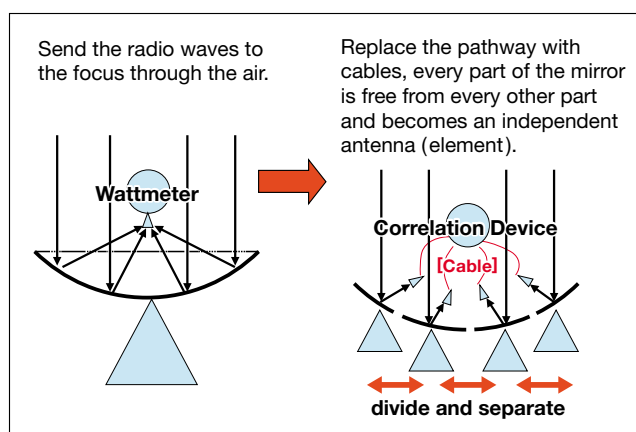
Send the radio waves to the focus through the air.

Wattmeter

Replace the pathway with cables, every part of the mirror is free from every other part and becomes an independent antenna (element).

Correlation Device

[Cable]

divide and separate